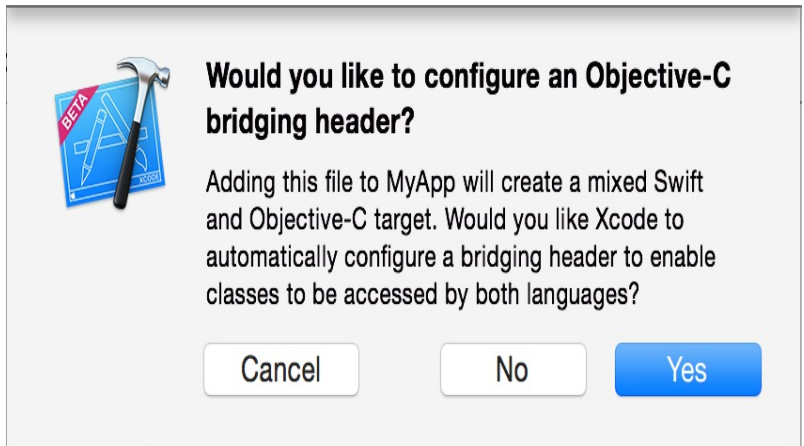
BETA

XCODE

Would you like to configure an Objective-C bridging header?

Adding this file to MyApp will create a mixed Swift and Objective-C target. Would you like Xcode to automatically configure a bridging header to enable classes to be accessed by both languages?

Cancel

No

Yes